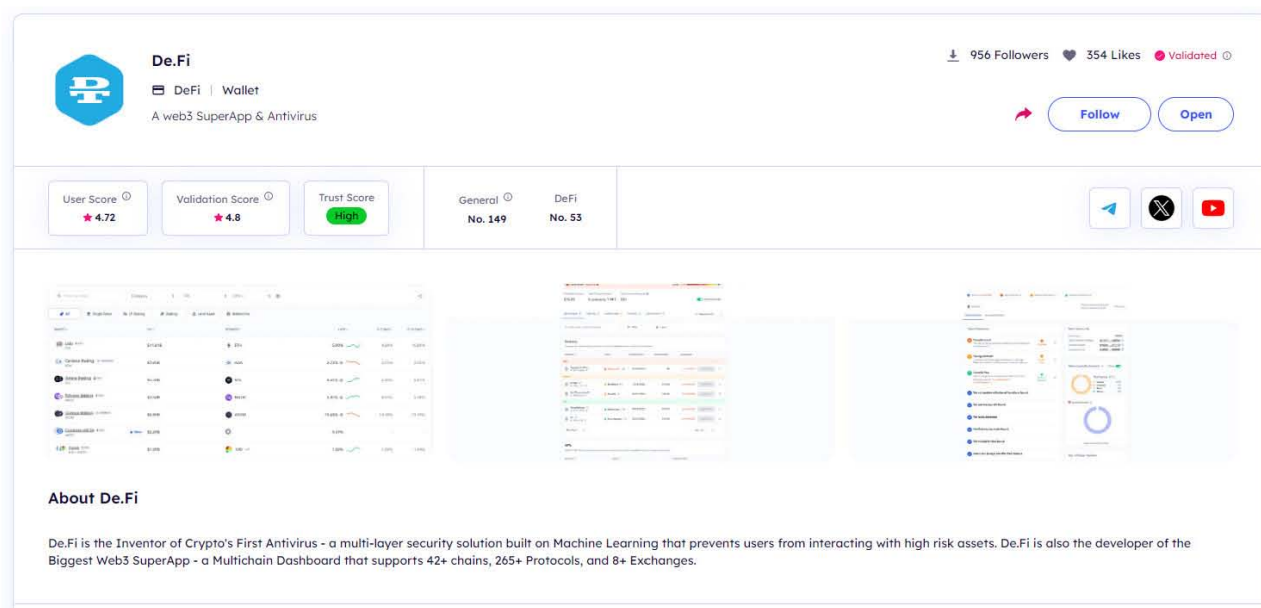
De.Fi

DeFi | Wallet

A web3 SuperApp & Antivirus

956 Followers 354 Likes Validated

Follow Open

User Score
4.72

Validation Score
4.8

Trust Score
High

General
No. 149

DeFi
No. 53

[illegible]

About De.Fi

De.Fi is the Inventor of Crypto's First Antivirus - a multi-layer security solution built on Machine Learning that prevents users from interacting with high risk assets. De.Fi is also the developer of the Biggest Web3 SuperApp - a Multichain Dashboard that supports 42+ chains, 265+ Protocols, and 8+ Exchanges.